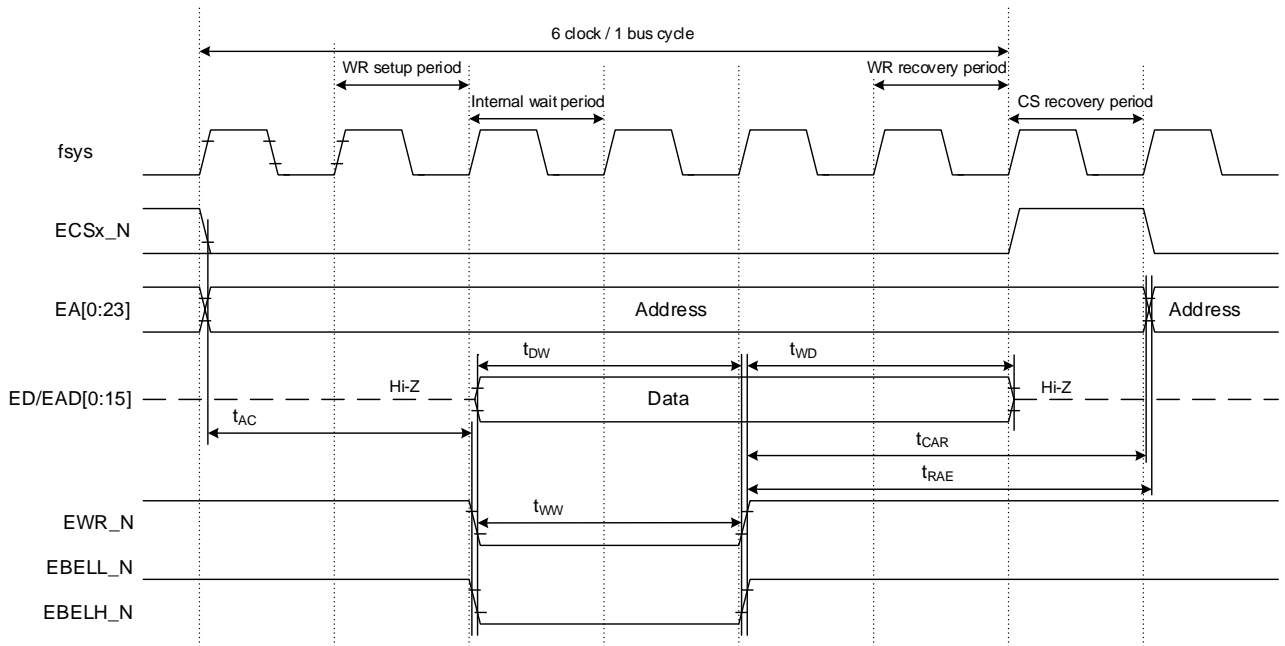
6 clock / 1 bus cycle

WR setup period

WR recovery period

Internal wait period

CS recovery period

fsys

ECSx_N

EA[0:23]

Address

Address

$t_{DW}$

$t_{WD}$

ED/EAD[0:15]

Hi-Z

Data

Hi-Z

$t_{AC}$

$t_{CAR}$

$t_{RAE}$

EWR_N

$t_{WW}$

EBELL_N

EBELH_N